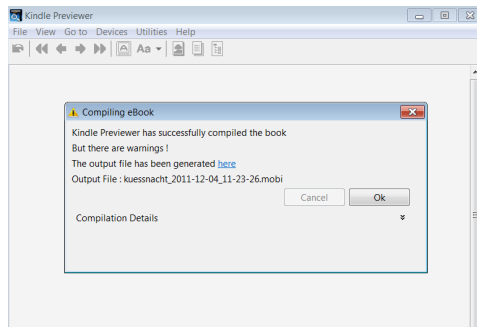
Kindle Previewer
File View Go to Devices Utilities Help
Aa
Compiling eBook
Kindle Previewer has successfully compiled the book
But there are warnings !
The output file has been generated here
Output File : kuessnacht_2011-12-04_11-23-26.mobi
Cancel
Ok
Compilation Details